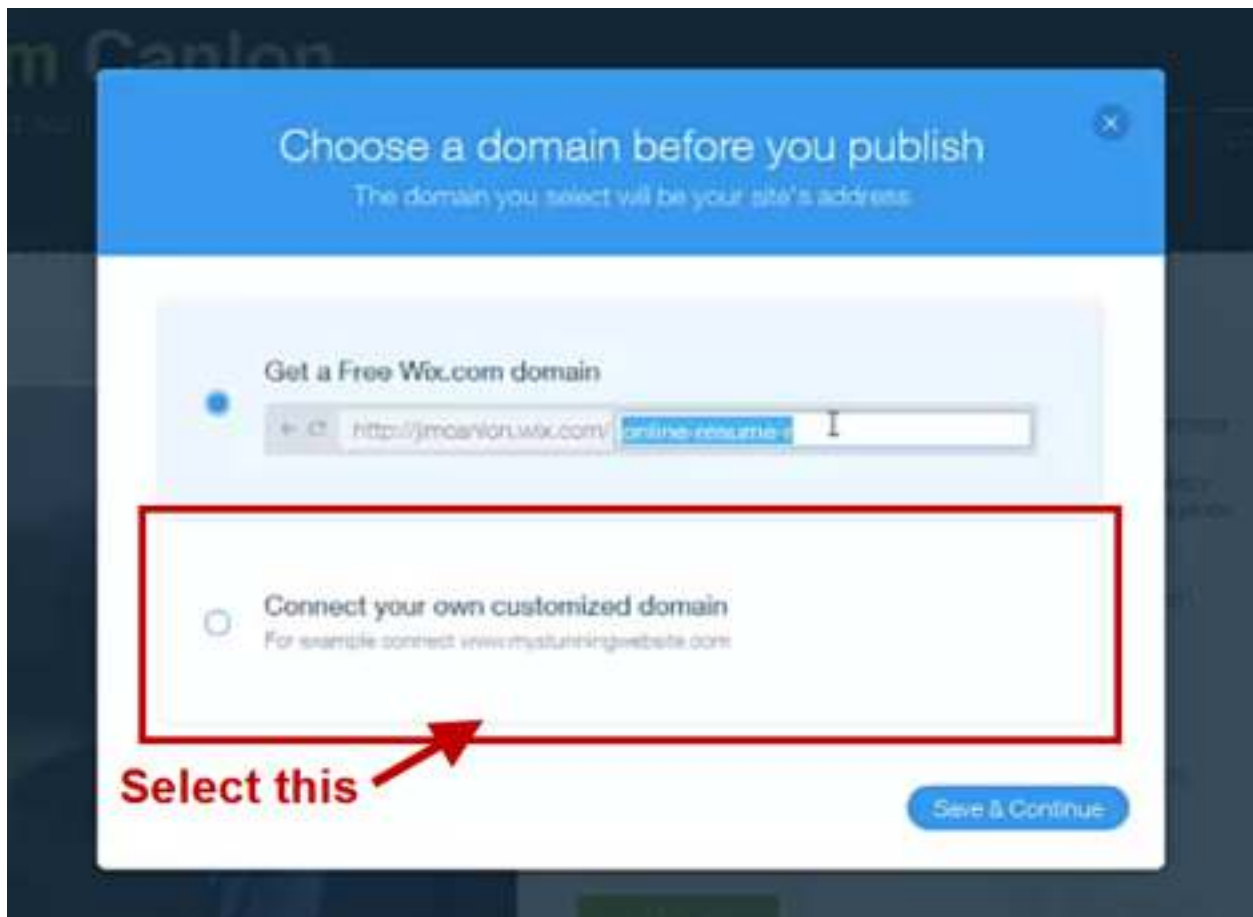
m Canlon

Choose a domain before you publish
The domain you select will be your site's address

Get a Free Wix.com domain
http://jmcanlon.wix.com/ online-resume-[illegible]

Connect your own customized domain
For example connect www.mystunningwebsite.com

Select this

Save & Continue